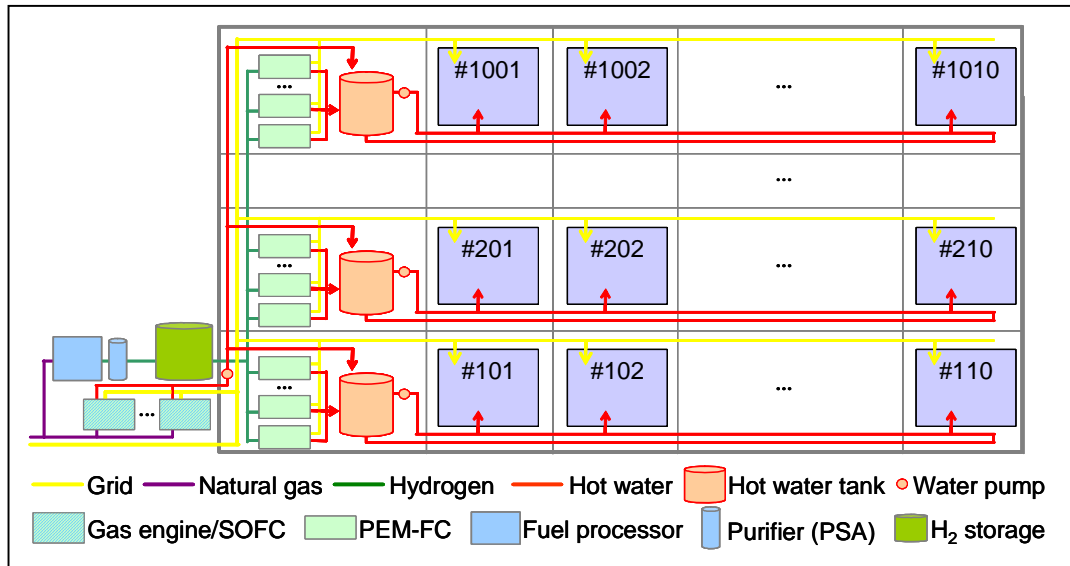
...
#1001
#1002
...
#1010
...
...
#201
#202
...
#210
...
#101
#102
...
#110
...
...

Grid
Natural gas
Hydrogen
Hot water
Hot water tank
Water pump
Gas engine/SOFC
PEM-FC
Fuel processor
Purifier (PSA)
$H_2$ storage